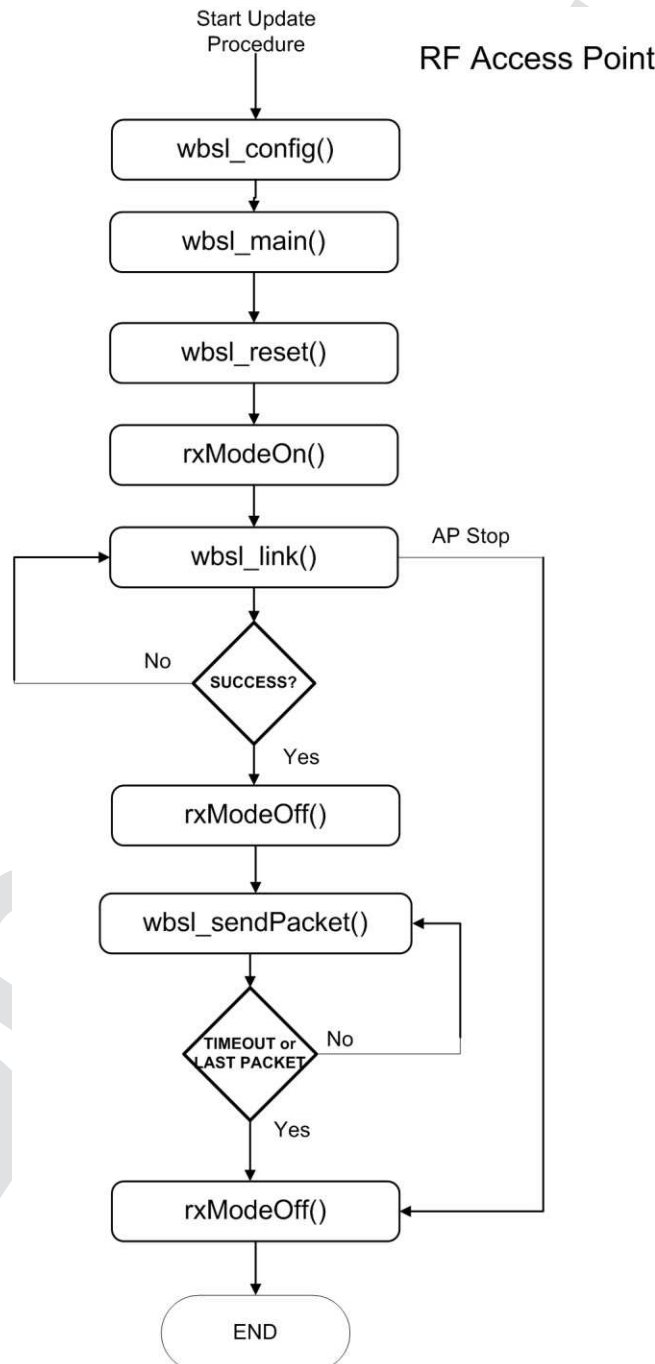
Start Update Procedure

RF Access Point

wbsl_config()

wbsl_main()

wbsl_reset()

rxModeOn()

AP Stop

wbsl_link()

No

SUCCESS?

Yes

rxModeOff()

wbsl_sendPacket()

TIMEOUT or LAST PACKET

No

Yes

rxModeOff()

END